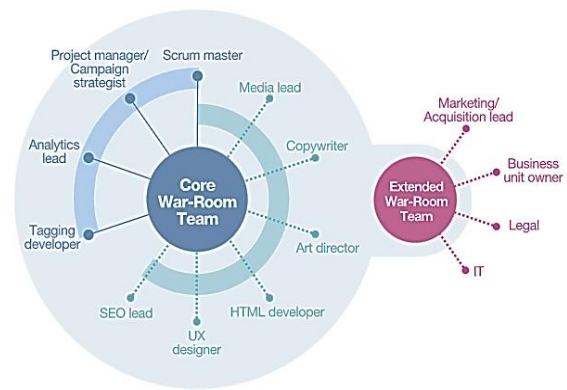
Core War-Room Team

Project manager/ Campaign strategist

Scrum master

Media lead

Analytics lead

Copywriter

Tagging developer

Art director

SEO lead

UX designer

HTML developer

Extended War-Room Team

Marketing/ Acquisition lead

Business unit owner

Legal

IT